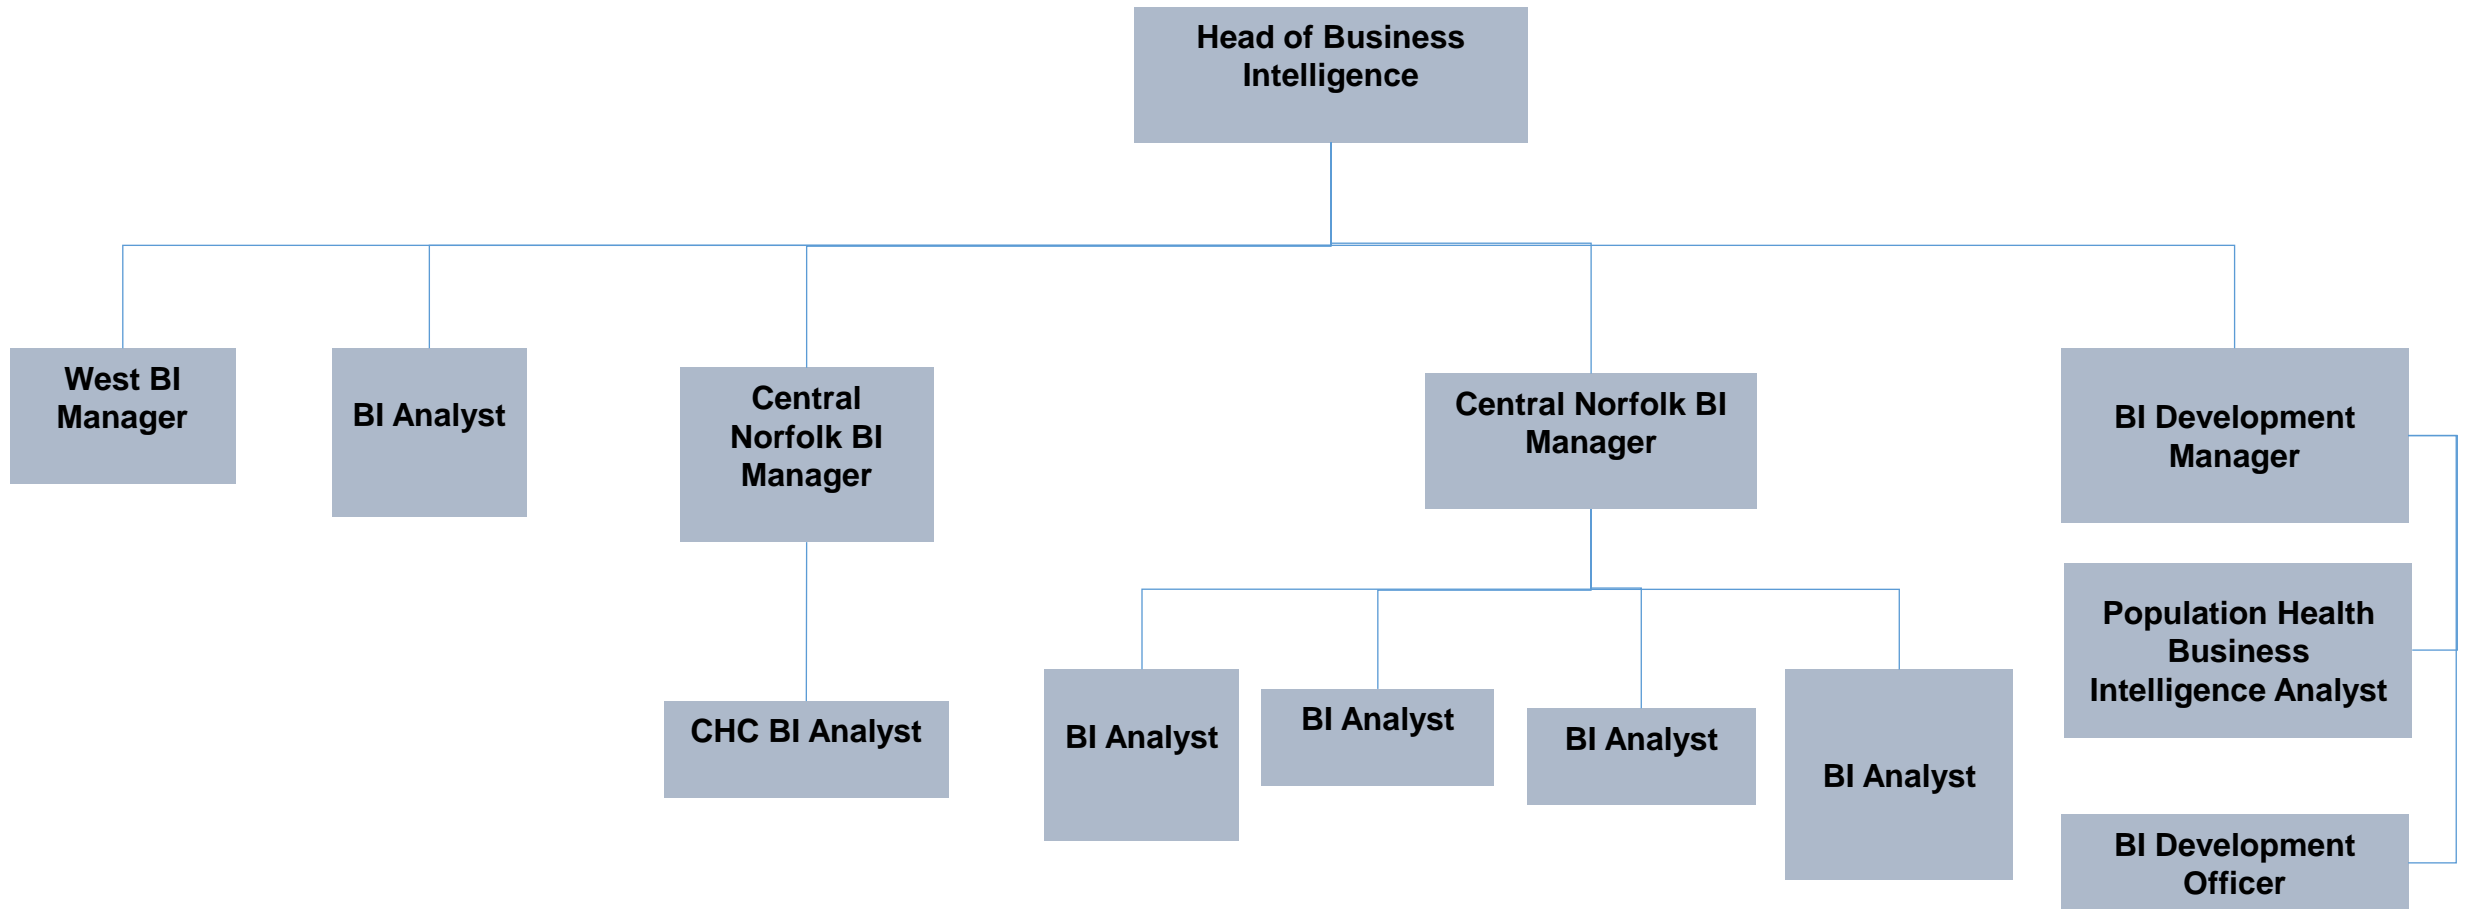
Head of Business Intelligence

West BI Manager

BI Analyst

Central Norfolk BI Manager

Central Norfolk BI Manager

BI Development Manager

CHC BI Analyst

BI Analyst

BI Analyst

BI Analyst

BI Analyst

Population Health Business Intelligence Analyst

BI Development Officer